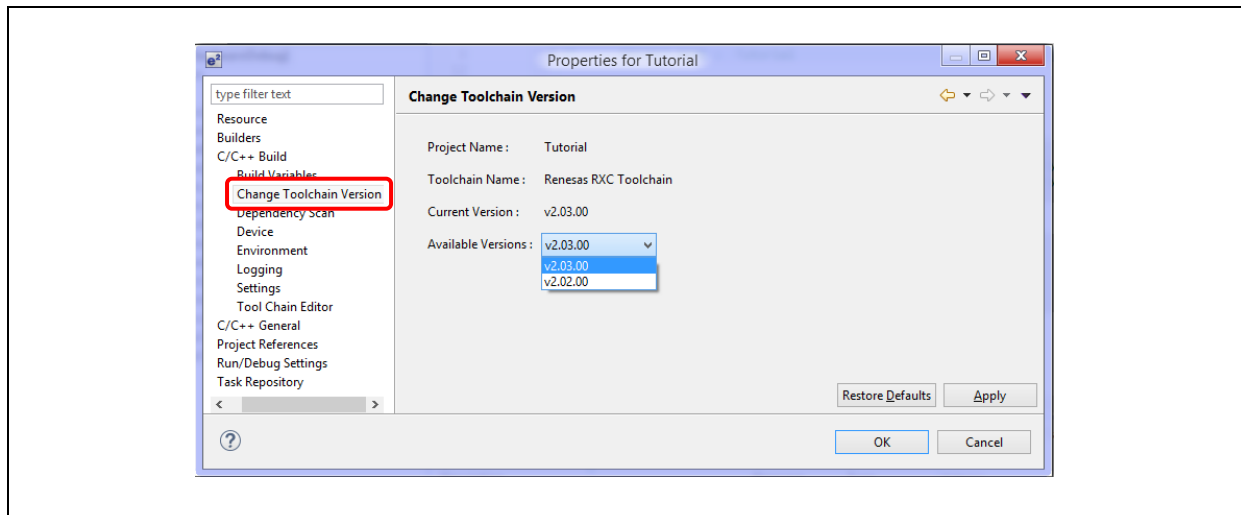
Properties for Tutorial

type filter text

Resource
Builders
C/C++ Build
Build Variables
Change Toolchain Version
Dependency Scan
Device
Environment
Logging
Settings
Tool Chain Editor
C/C++ General
Project References
Run/Debug Settings
Task Repository

Change Toolchain Version

Project Name : Tutorial

Toolchain Name : Renesas RXC Toolchain

Current Version : v2.03.00

Available Versions : v2.03.00

v2.03.00
v2.02.00

Restore Defaults Apply

OK Cancel